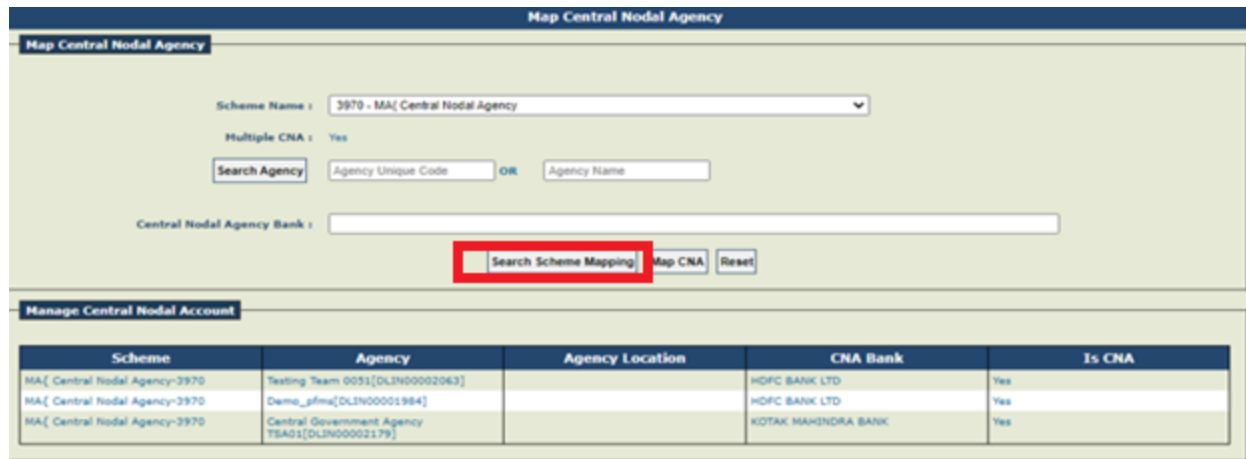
Map Central Nodal Agency

Map Central Nodal Agency

Scheme Name : 3970 - MA( Central Nodal Agency

Multiple CNA : Yes

Search Agency Agency Unique Code OR Agency Name

Central Nodal Agency Bank :

Search Scheme Mapping Map CNA Reset

Manage Central Nodal Account

| Scheme | Agency | Agency Location | CNA Bank | Is CNA |
|---|---|---|---|---|
| MA( Central Nodal Agency-3970 | Testing Team 0051[DLIN00002063] | | HDFC BANK LTD | Yes |
| MA( Central Nodal Agency-3970 | Demo_pfms[DLIN00001984] | | HDFC BANK LTD | Yes |
| MA( Central Nodal Agency-3970 | Central Government Agency TSA01[DLIN00002179] | | KOTAK MAHINDRA BANK | Yes |